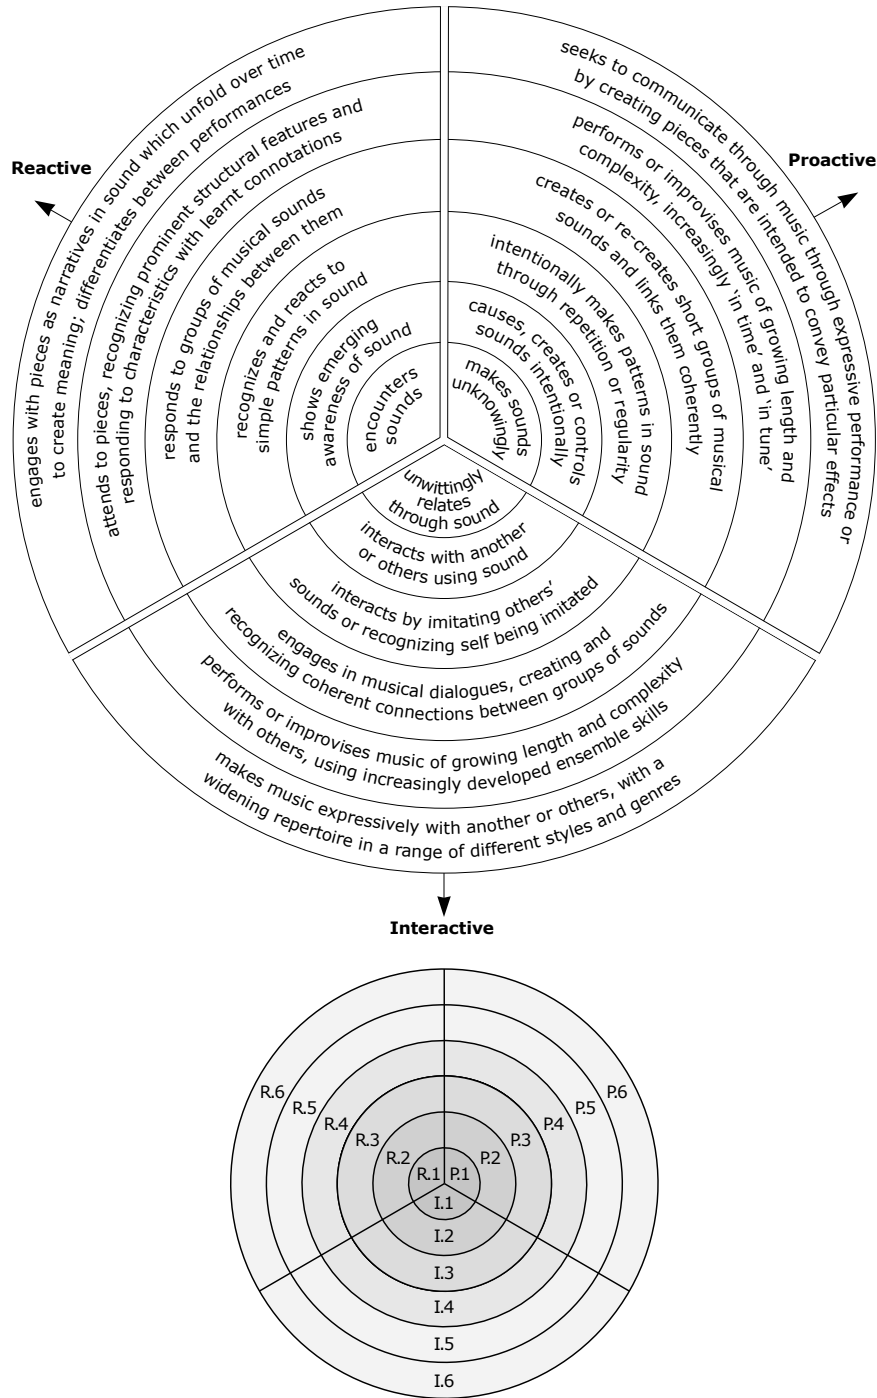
Reactive

encounters sounds

shows emerging awareness of sound

recognizes and reacts to simple patterns in sound

responds to groups of musical sounds and the relationships between them

attends to pieces, recognizing prominent structural features and responding to characteristics with learnt connotations

engages with pieces as narratives in sound which unfold over time to create meaning; differentiates between performances

Proactive

makes sounds unknowingly

causes, creates or controls sounds intentionally

intentionally makes patterns in sound through repetition or regularity

creates or re-creates short groups of musical sounds and links them coherently

performs or improvises music of growing length and complexity, increasingly 'in time' and 'in tune'

seeks to communicate through music through expressive performance or by creating pieces that are intended to convey particular effects

unwittingly relates through sound

interacts with another or others using sound

interacts by imitating others' sounds or recognizing self being imitated

engages in musical dialogues, creating and recognizing coherent connections between groups of sounds

performs or improvises music of growing length and complexity with others, using increasingly developed ensemble skills

makes music expressively with another or others, with a widening repertoire in a range of different styles and genres

Interactive

R.6
R.5
R.4
R.3
R.2
R.1
P.1
P.2
P.3
P.4
P.5
P.6
I.1
I.2
I.3
I.4
I.5
I.6